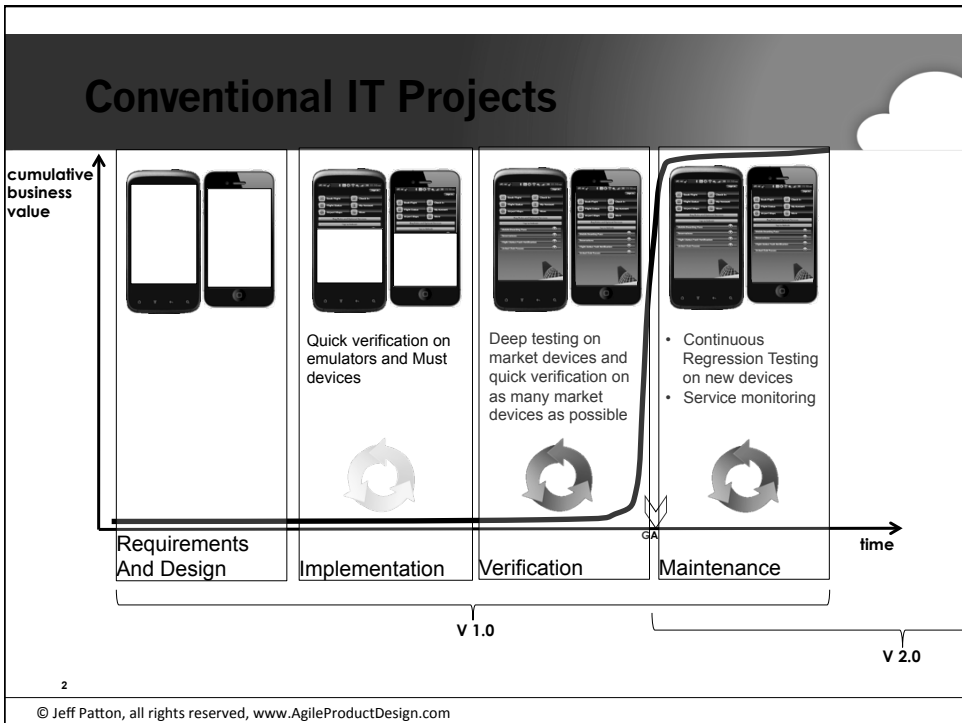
Conventional IT Projects

cumulative business value

Quick verification on emulators and Must devices

Deep testing on market devices and quick verification on as many market devices as possible

• Continuous Regression Testing on new devices
• Service monitoring

GA

time

Requirements And Design

Implementation

Verification

Maintenance

V 1.0

V 2.0

2

© Jeff Patton, all rights reserved, www.AgileProductDesign.com